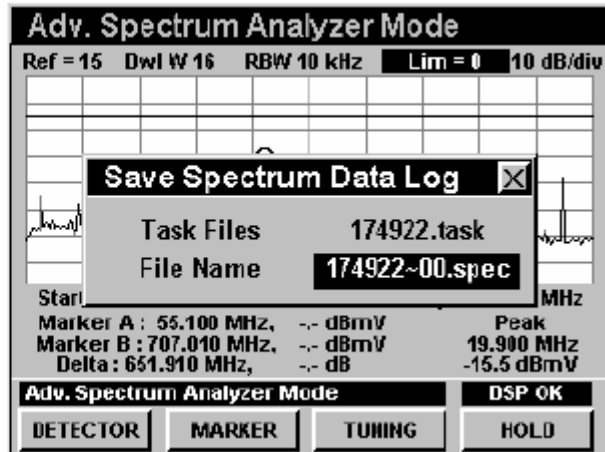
Adv. Spectrum Analyzer Mode

Ref = 15 Dwl W 16 RBW 10 kHz Lim = 0 10 dB/div

Save Spectrum Data Log

Task Files 174922.task

File Name 174922~00.spec

Start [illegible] MHz

Marker A : 55.100 MHz, -.- dBmV Peak

Marker B : 707.010 MHz, -.- dBmV 19.900 MHz

Delta : 651.910 MHz, -.- dB -15.5 dBmV

Adv. Spectrum Analyzer Mode DSP OK

DETECTOR MARKER TUNING HOLD